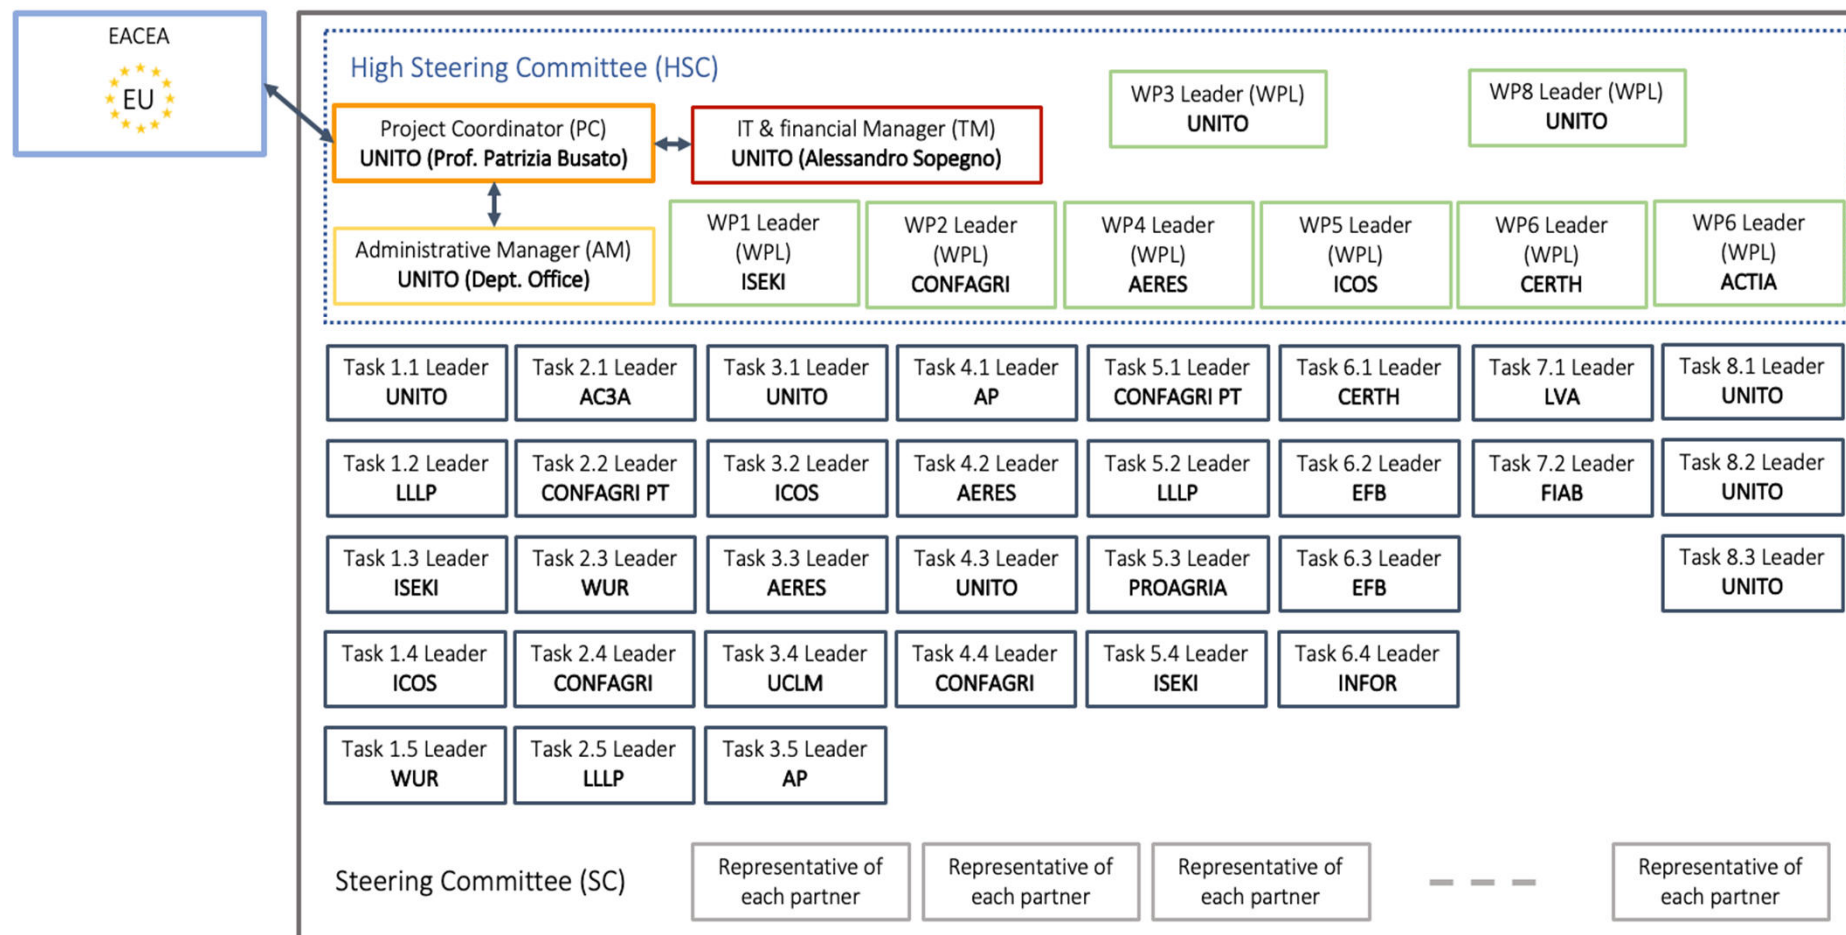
EACEA
EU

High Steering Committee (HSC)

Project Coordinator (PC)
UNITO (Prof. Patrizia Busato)

IT & financial Manager (TM)
UNITO (Alessandro Sopegno)

WP3 Leader (WPL)
UNITO

WP8 Leader (WPL)
UNITO

Administrative Manager (AM)
UNITO (Dept. Office)

WP1 Leader (WPL) ISEKI

WP2 Leader (WPL) CONFAGRI

WP4 Leader (WPL) AERES

WP5 Leader (WPL) ICOS

WP6 Leader (WPL) CERTH

WP6 Leader (WPL) ACTIA

| | | | | | | | |
|---|---|---|---|---|---|---|---|
| Task 1.1 Leader UNITO | Task 2.1 Leader AC3A | Task 3.1 Leader UNITO | Task 4.1 Leader AP | Task 5.1 Leader CONFAGRI PT | Task 6.1 Leader CERTH | Task 7.1 Leader LVA | Task 8.1 Leader UNITO |
| Task 1.2 Leader LLLP | Task 2.2 Leader CONFAGRI PT | Task 3.2 Leader ICOS | Task 4.2 Leader AERES | Task 5.2 Leader LLLP | Task 6.2 Leader EFB | Task 7.2 Leader FIAB | Task 8.2 Leader UNITO |
| Task 1.3 Leader ISEKI | Task 2.3 Leader WUR | Task 3.3 Leader AERES | Task 4.3 Leader UNITO | Task 5.3 Leader PROAGRIA | Task 6.3 Leader EFB | | Task 8.3 Leader UNITO |
| Task 1.4 Leader ICOS | Task 2.4 Leader CONFAGRI | Task 3.4 Leader UCLM | Task 4.4 Leader CONFAGRI | Task 5.4 Leader ISEKI | Task 6.4 Leader INFOR | | |
| Task 1.5 Leader WUR | Task 2.5 Leader LLLP | Task 3.5 Leader AP | | | | | |

Steering Committee (SC)

Representative of each partner

Representative of each partner

Representative of each partner

Representative of each partner